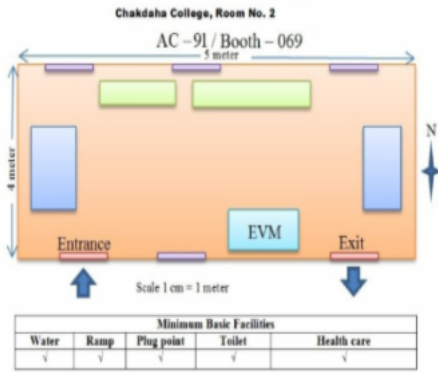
Chakdaha College, Room No. 2

AC – 91 / Booth – 069

5 meter

4 meter

N

EVM

Entrance

Exit

Scale 1 cm = 1 meter

| Minimum Basic Facilities | | | | |
|---|---|---|---|---|
| Water | Ramp | Plug point | Toilet | Health care |
| √ | √ | √ | √ | √ |